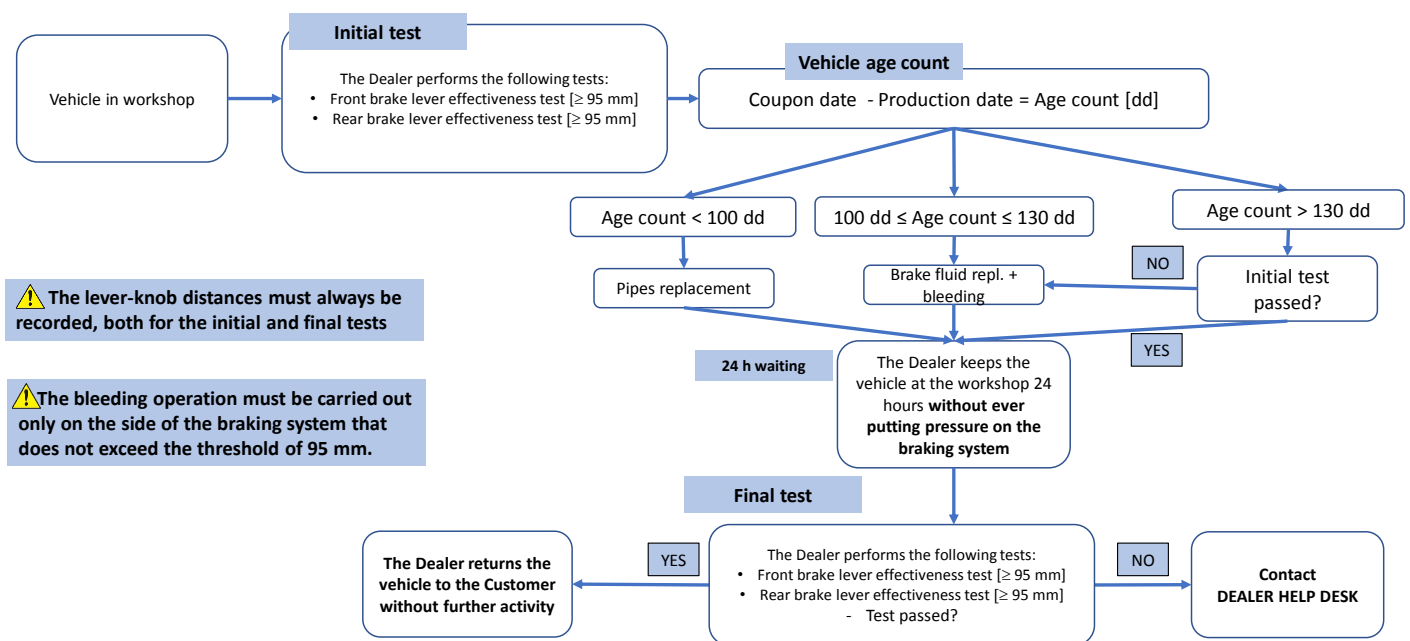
Vehicle in workshop

Initial test

The Dealer performs the following tests:
• Front brake lever effectiveness test [≥ 95 mm]
• Rear brake lever effectiveness test [≥ 95 mm]

Vehicle age count

Coupon date - Production date = Age count [dd]

Age count < 100 dd

100 dd ≤ Age count ≤ 130 dd

Age count > 130 dd

Pipes replacement

Brake fluid repl. + bleeding

NO

Initial test passed?

YES

The lever-knob distances must always be recorded, both for the initial and final tests

The bleeding operation must be carried out only on the side of the braking system that does not exceed the threshold of 95 mm.

24 h waiting

The Dealer keeps the vehicle at the workshop 24 hours **without ever putting pressure on the braking system**

Final test

The Dealer returns the vehicle to the Customer without further activity

YES

The Dealer performs the following tests:
• Front brake lever effectiveness test [≥ 95 mm]
• Rear brake lever effectiveness test [≥ 95 mm]
- Test passed?

NO

Contact DEALER HELP DESK